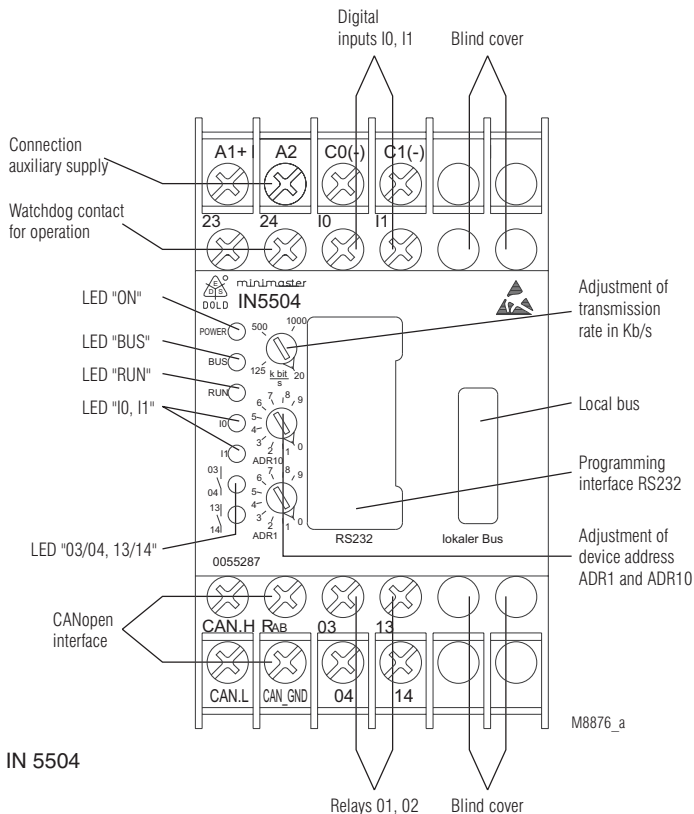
Digital inputs I0, I1

Blind cover

Connection auxiliary supply

Watchdog contact for operation

A1+ A2 C0(-) C1(-)

23 24 I0 I1

DOLD minimaster IN5504

LED "ON"

LED "BUS"

LED "RUN"

LED "I0, I1"

POWER
BUS
RUN
I0
I1

500 1000 125 $\frac{k\ bit}{s}$ 20

6 7 8 9 5 4 3 2 1 0 ADR10

6 7 8 9 5 4 3 2 1 0 ADR1

03 04 13 14

Adjustment of transmission rate in Kb/s

Local bus

Programming interface RS232

RS232

lokaler Bus

Adjustment of device address ADR1 and ADR10

LED "03/04, 13/14"

0055287

CANopen interface

CAN.H $R_{AB}$ 03 13

CAN.L CAN_GND 04 14

M8876_a

IN 5504

Relays 01, 02

Blind cover